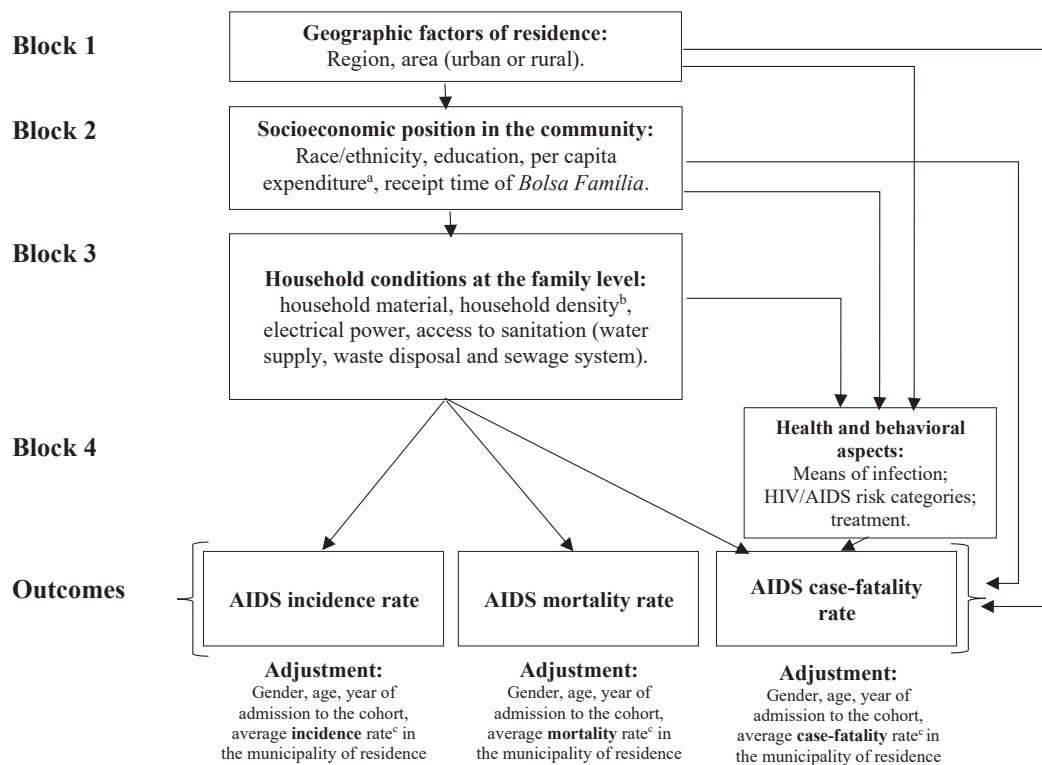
Block 1

**Geographic factors of residence:**
Region, area (urban or rural).

Block 2

**Socioeconomic position in the community:**
Race/ethnicity, education, per capita expenditure$^{a}$, receipt time of *Bolsa Família*.

Block 3

**Household conditions at the family level:**
household material, household density$^{b}$, electrical power, access to sanitation (water supply, waste disposal and sewage system).

Block 4

**Health and behavioral aspects:**
Means of infection; HIV/AIDS risk categories; treatment.

Outcomes

AIDS incidence rate

AIDS mortality rate

AIDS case-fatality rate

**Adjustment:**
Gender, age, year of admission to the cohort, average **incidence** rate$^{c}$ in the municipality of residence

**Adjustment:**
Gender, age, year of admission to the cohort, average **mortality** rate$^{c}$ in the municipality of residence

**Adjustment:**
Gender, age, year of admission to the cohort, average **case-fatality** rate$^{c}$ in the municipality of residence